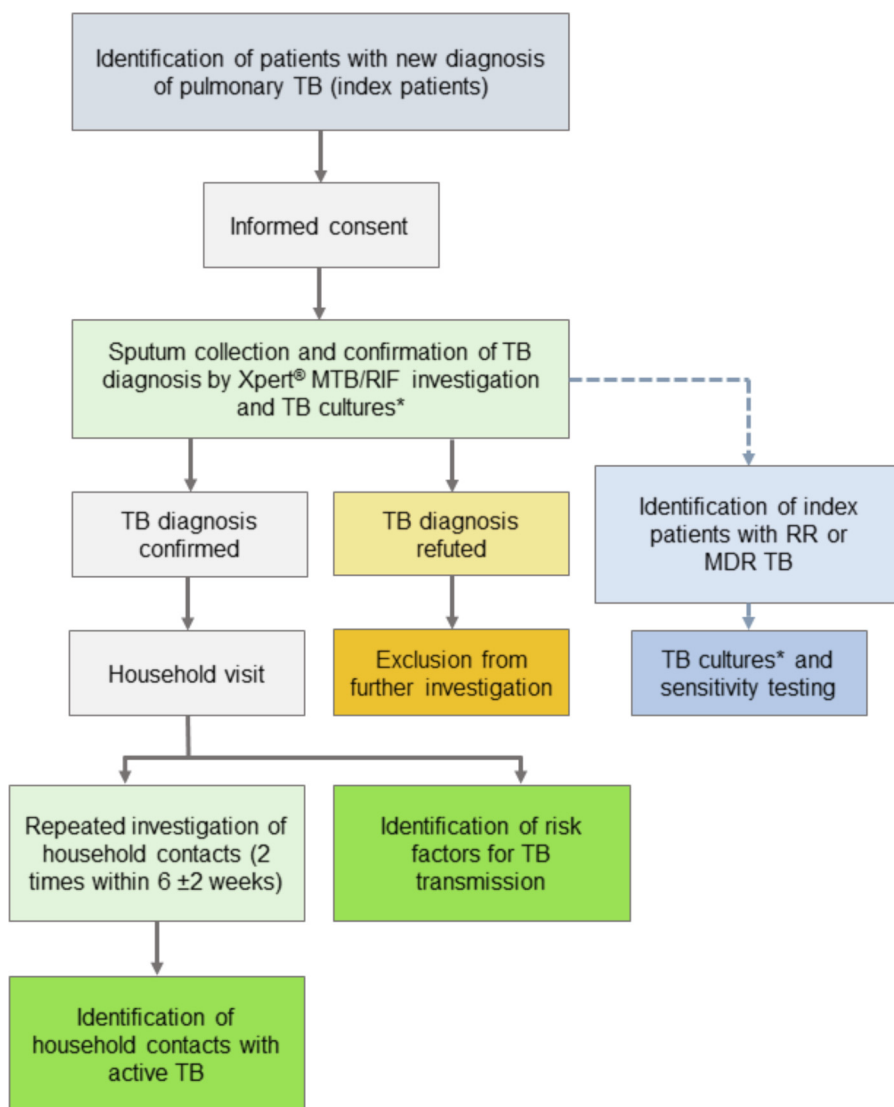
Identification of patients with new diagnosis of pulmonary TB (index patients)

Informed consent

Sputum collection and confirmation of TB diagnosis by Xpert® MTB/RIF investigation and TB cultures*

TB diagnosis confirmed

TB diagnosis refuted

Identification of index patients with RR or MDR TB

Household visit

Exclusion from further investigation

TB cultures* and sensitivity testing

Repeated investigation of household contacts (2 times within 6 ±2 weeks)

Identification of risk factors for TB transmission

Identification of household contacts with active TB